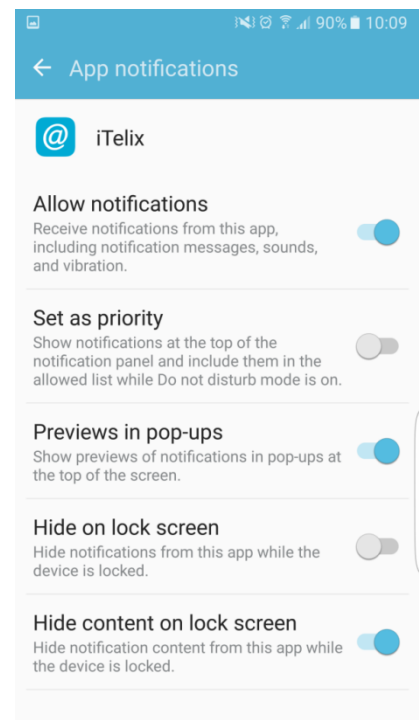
90% 10:09

App notifications

iTelix

Allow notifications
Receive notifications from this app, including notification messages, sounds, and vibration.

Set as priority
Show notifications at the top of the notification panel and include them in the allowed list while Do not disturb mode is on.

Previews in pop-ups
Show previews of notifications in pop-ups at the top of the screen.

Hide on lock screen
Hide notifications from this app while the device is locked.

Hide content on lock screen
Hide notification content from this app while the device is locked.